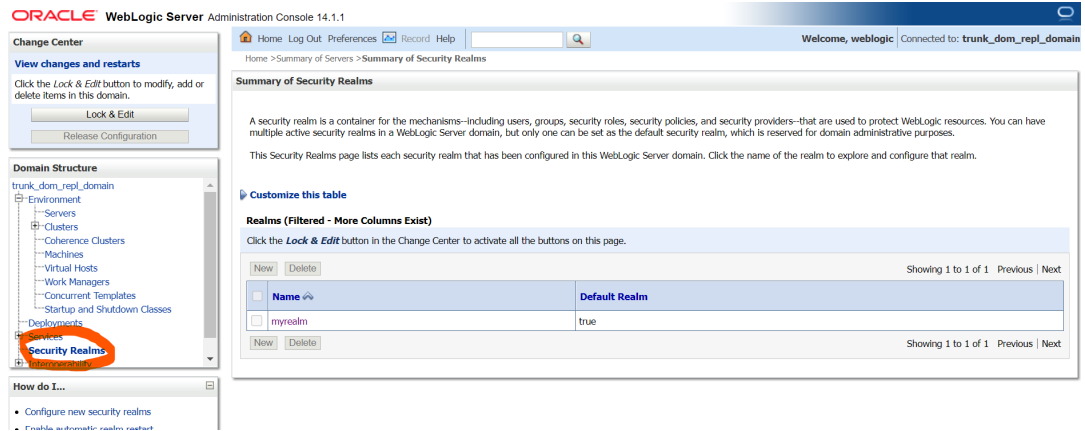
ORACLE WebLogic Server Administration Console 14.1.1

Home Log Out Preferences Record Help

Welcome, weblogic Connected to: trunk_dom_repl_domain

Home >Summary of Servers >Summary of Security Realms

Change Center

View changes and restarts

Click the Lock & Edit button to modify, add or delete items in this domain.

Lock & Edit

Release Configuration

Domain Structure

trunk_dom_repl_domain
Environment
Servers
Clusters
Coherence Clusters
Machines
Virtual Hosts
Work Managers
Concurrent Templates
Startup and Shutdown Classes
Deployments
Services
Security Realms
Interoperability

How do I...

• Configure new security realms
• Enable automatic realm restart

Summary of Security Realms

A security realm is a container for the mechanisms--including users, groups, security roles, security policies, and security providers--that are used to protect WebLogic resources. You can have multiple active security realms in a WebLogic Server domain, but only one can be set as the default security realm, which is reserved for domain administrative purposes.

This Security Realms page lists each security realm that has been configured in this WebLogic Server domain. Click the name of the realm to explore and configure that realm.

Customize this table

Realms (Filtered - More Columns Exist)

Click the Lock & Edit button in the Change Center to activate all the buttons on this page.

New Delete Showing 1 to 1 of 1 Previous | Next

| | Name | Default Realm |
|---|---|---|
| | myrealm | true |

New Delete Showing 1 to 1 of 1 Previous | Next